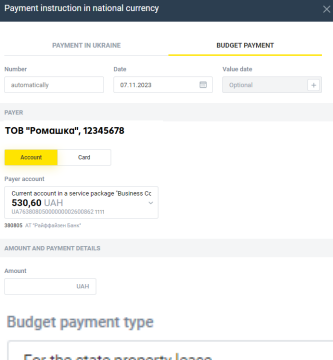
Payment instruction in national currency

PAYMENT IN UKRAINE
BUDGET PAYMENT

Number
automatically

Date
07.11.2023

Value date
Optional

PAYER

ТОВ "Ромашка", 12345678

Account
Card

Payer account
Current account in a service package "Business Cc
530,60 UAH
UA763808050000000026008621111

380805 АТ "Райффайзен Банк"

AMOUNT AND PAYMENT DETAILS

Amount
UAH

Budget payment type

For the state property lease